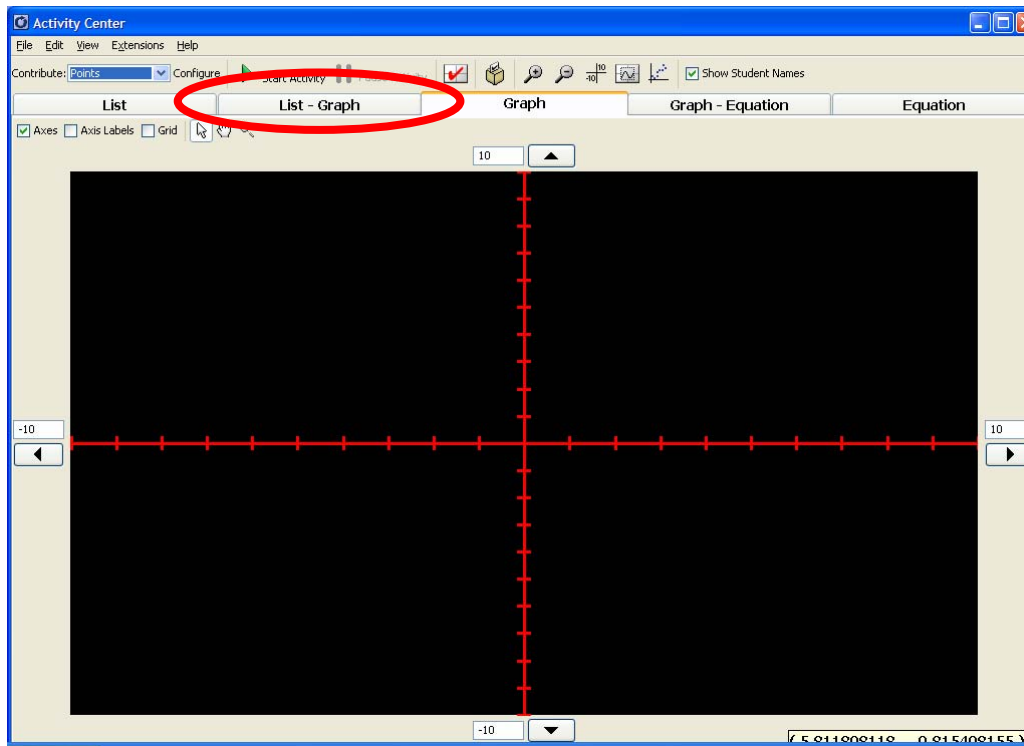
Activity Center

File Edit View Extensions Help

Contribute: Points Configure Start Activity Pause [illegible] Show Student Names

List List - Graph Graph Graph - Equation Equation

Axes Axis Labels Grid

10

-10

10

-10

( 5.811808118 , -9.815498155 )